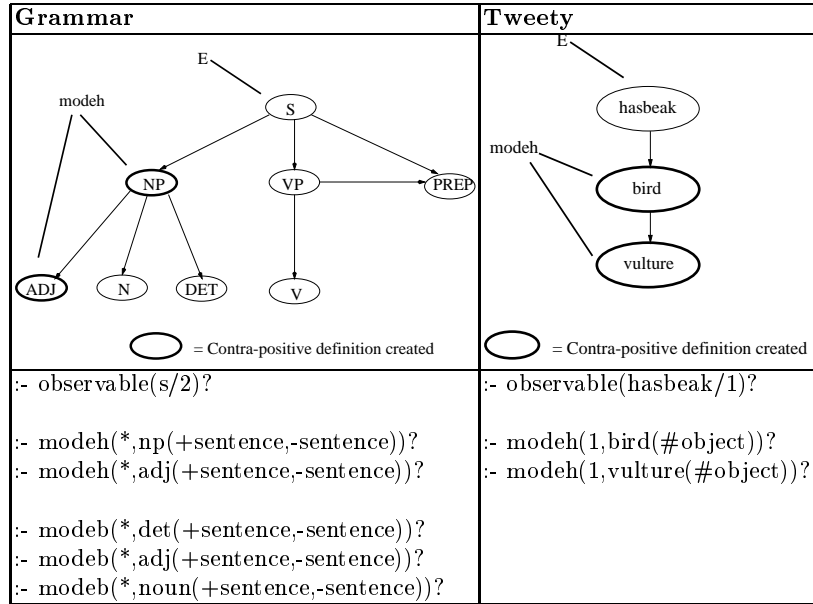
| Grammar | Tweety |
|---|---|
| E, modeh, S, NP, VP, PREP, ADJ, N, DET, V, = Contra-positive definition created | E, hasbeak, modeh, bird, vulture, = Contra-positive definition created |
| :- observable(s/2)? <br><br> :- modeh(*,np(+sentence,-sentence))? <br> :- modeh(*,adj(+sentence,-sentence))? <br><br> :- modeb(*,det(+sentence,-sentence))? <br> :- modeb(*,adj(+sentence,-sentence))? <br> :- modeb(*,noun(+sentence,-sentence))? | :- observable(hasbeak/1)? <br><br> :- modeh(1,bird(#object))? <br> :- modeh(1,vulture(#object))? |